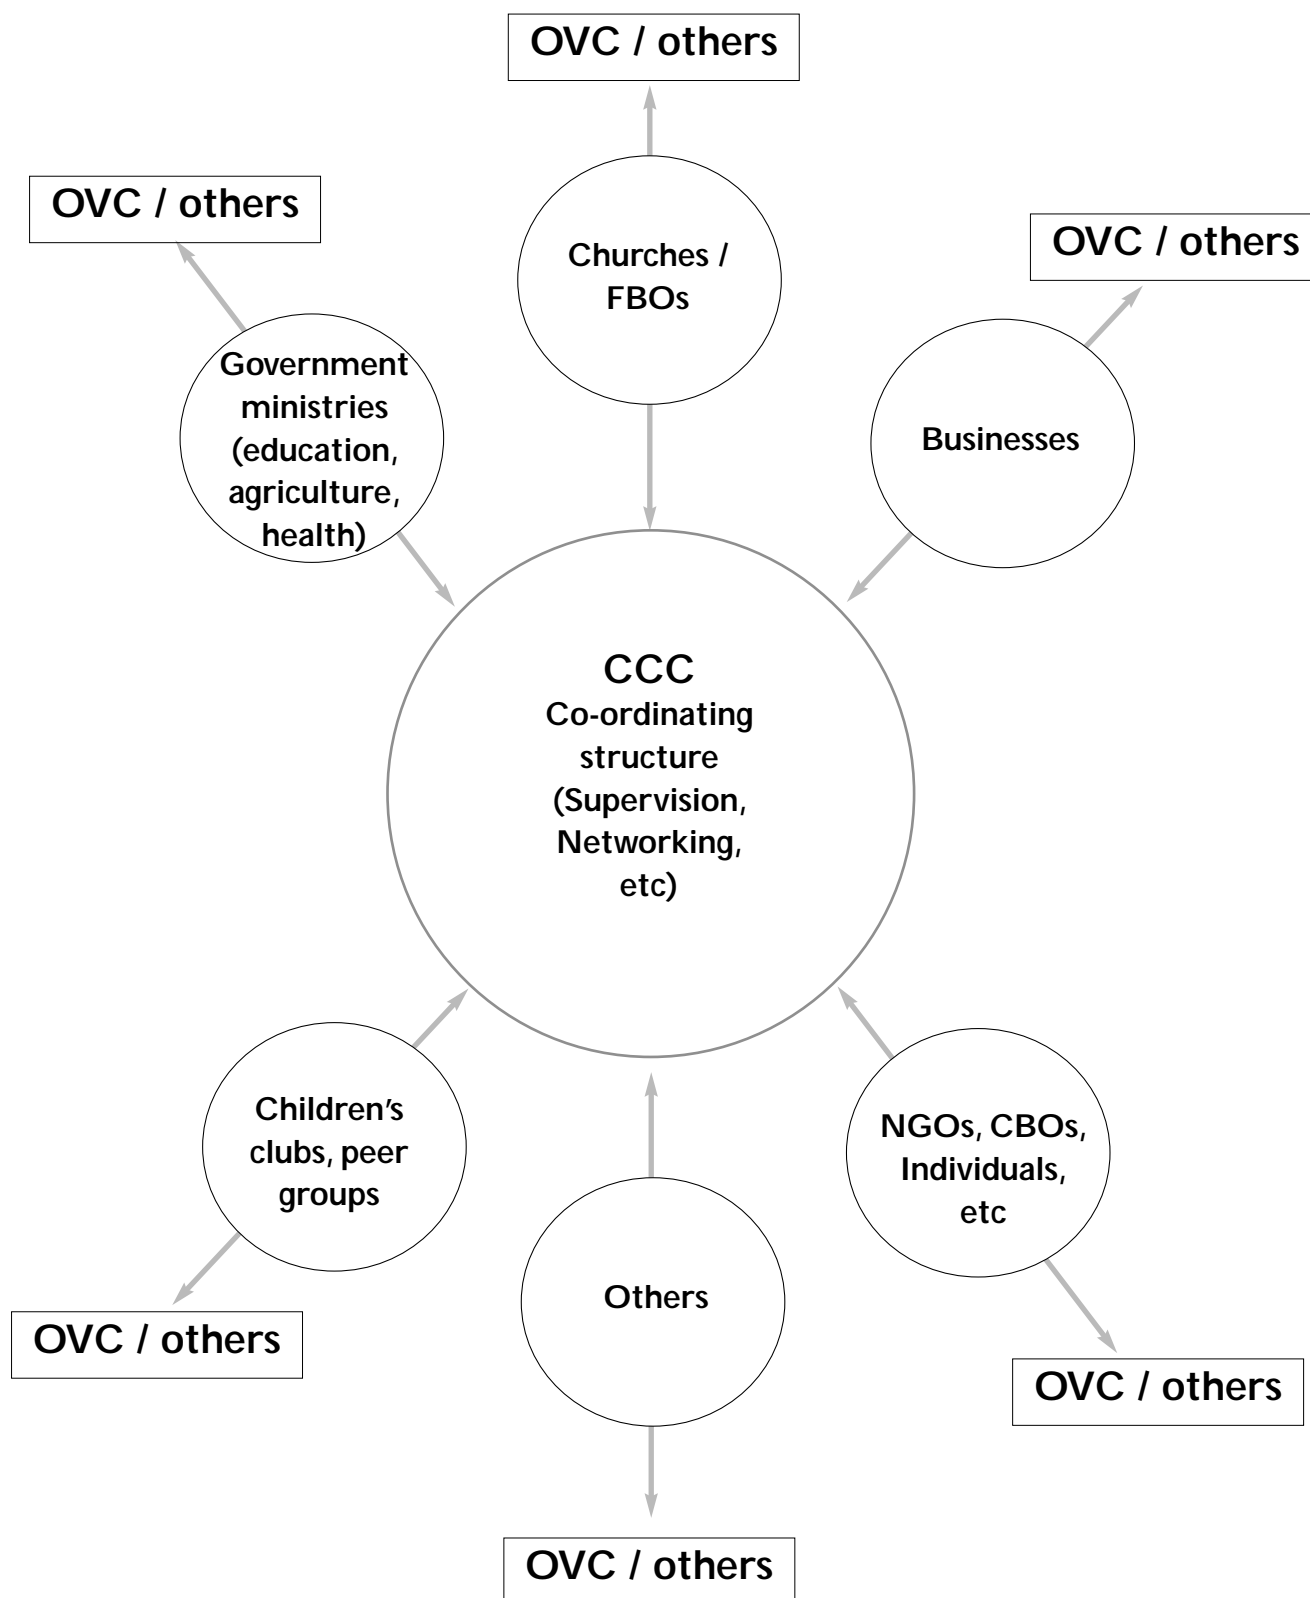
OVC / others

OVC / others

Churches / FBOs

OVC / others

Government ministries (education, agriculture, health)

Businesses

CCC
Co-ordinating structure (Supervision, Networking, etc)

Children's clubs, peer groups

NGOs, CBOs, Individuals, etc

Others

OVC / others

OVC / others

OVC / others